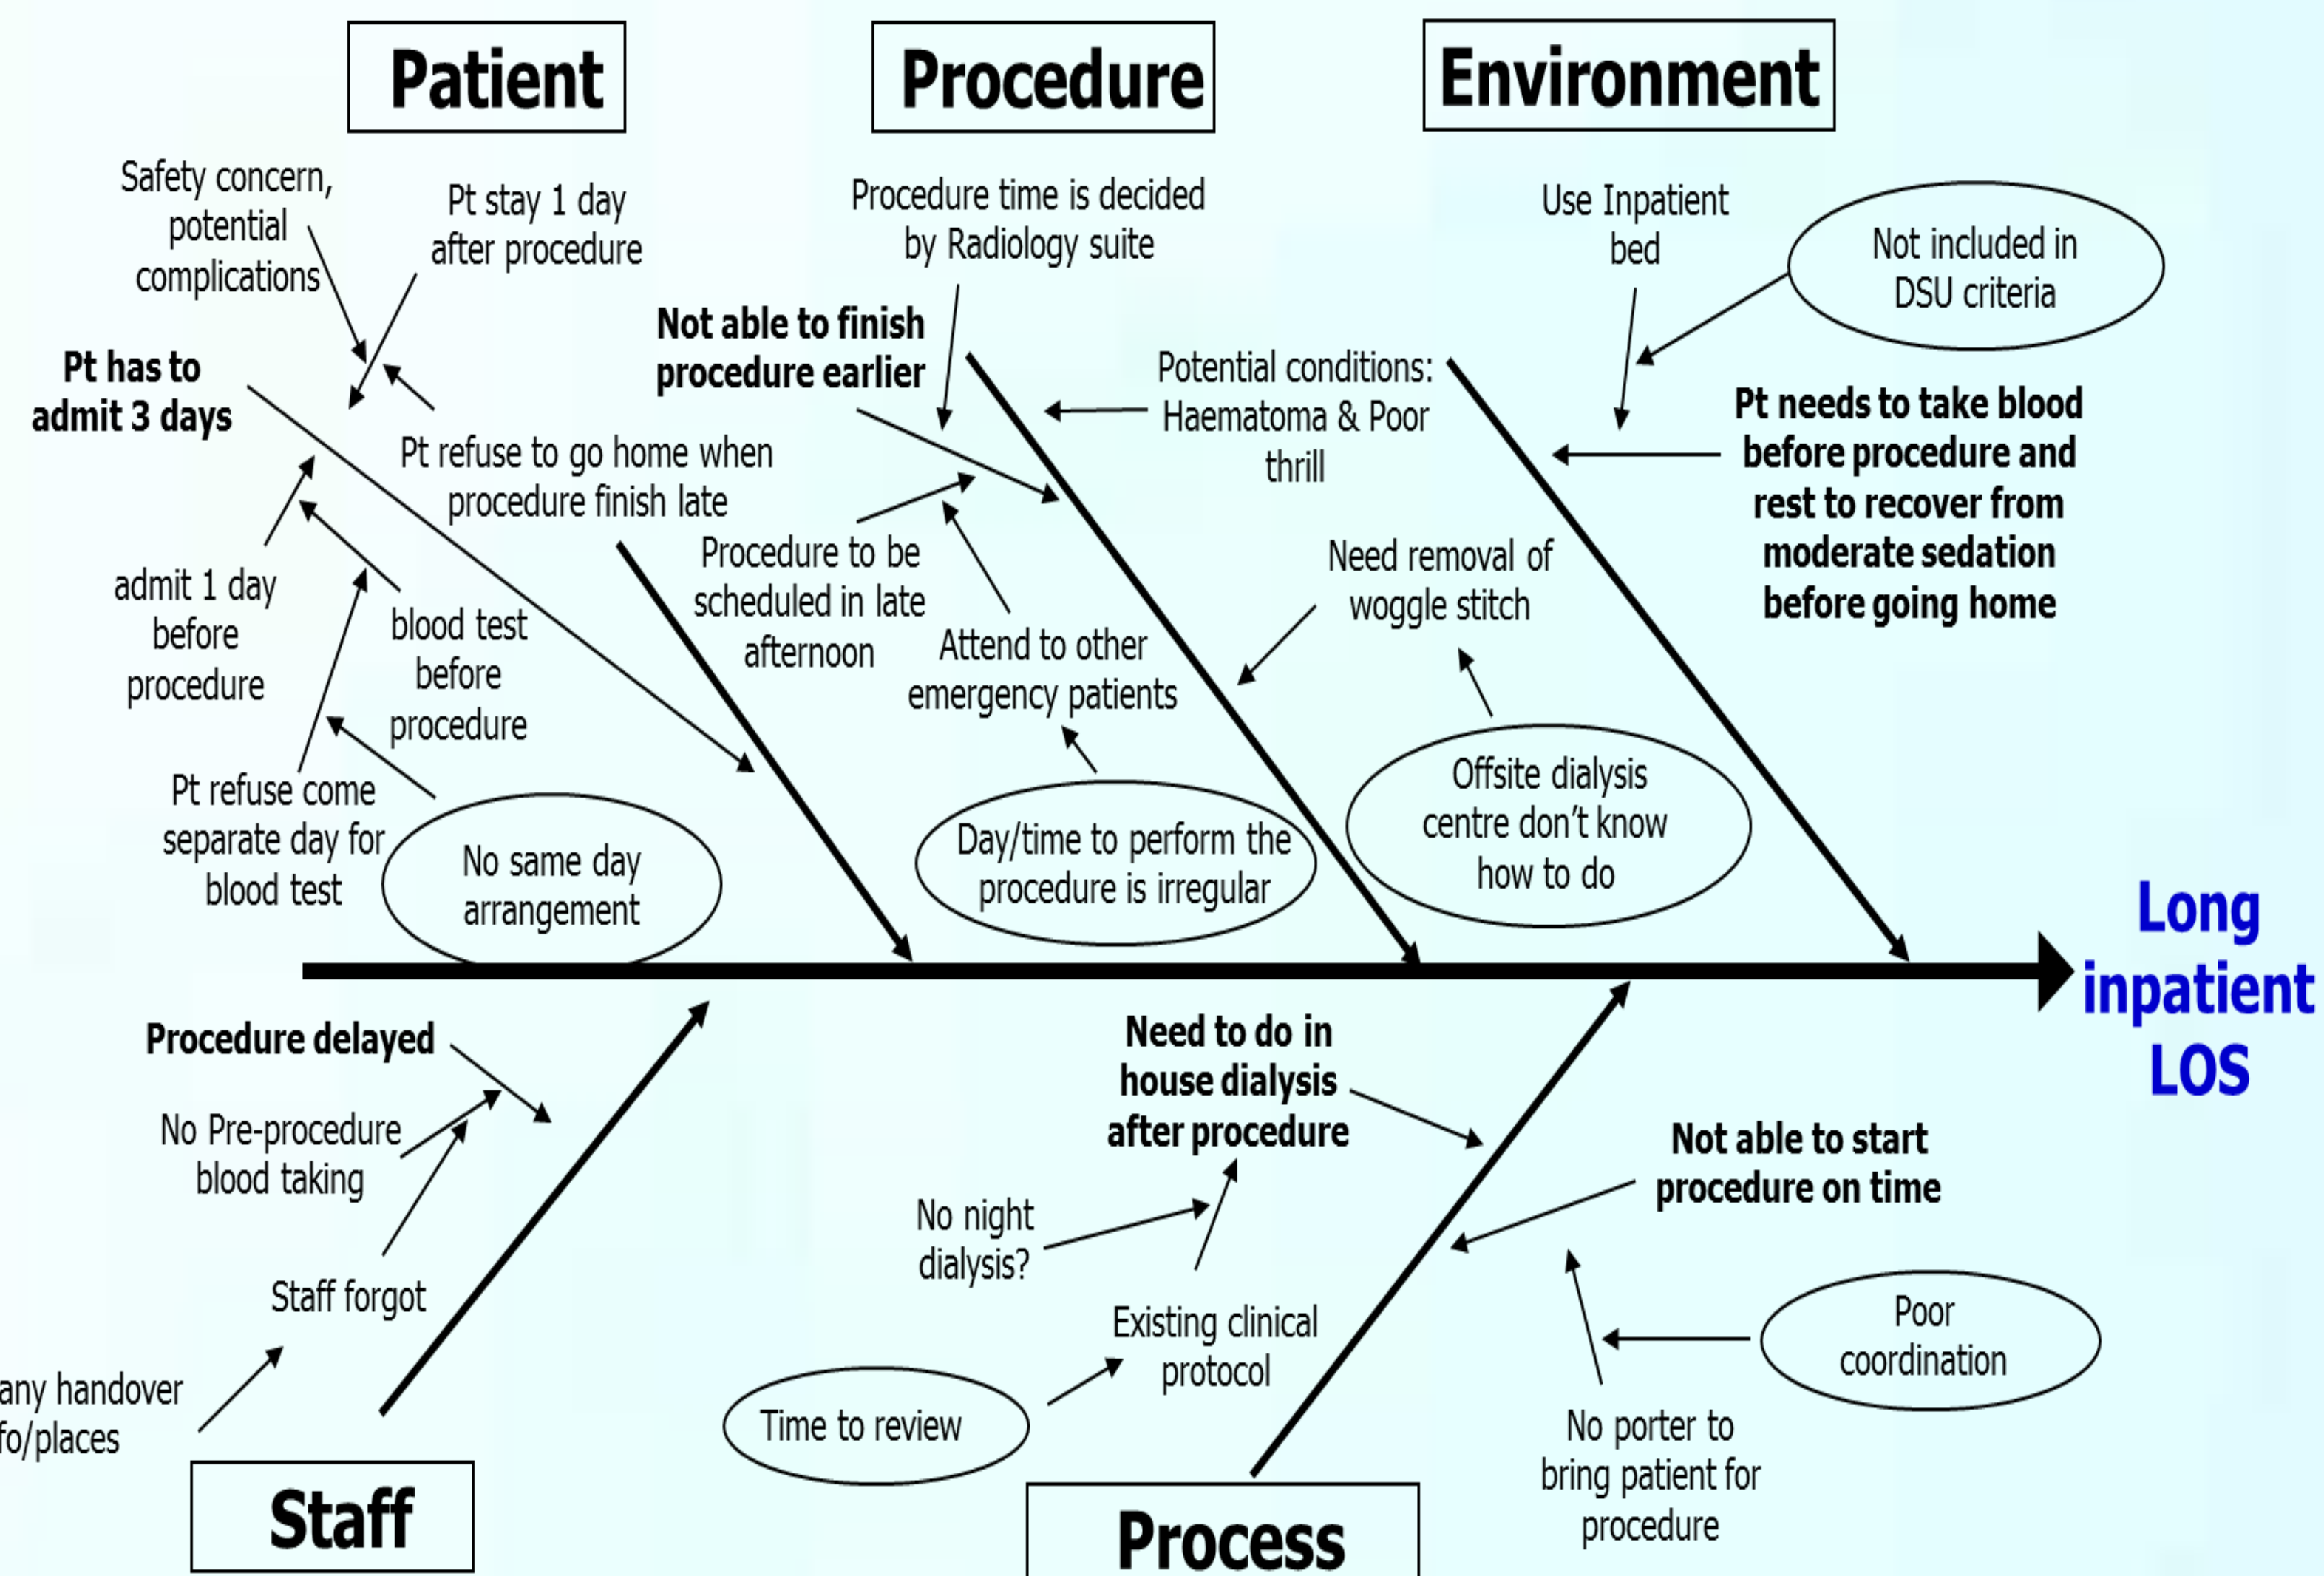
Patient

Procedure

Environment

Safety concern, potential complications

Pt stay 1 day after procedure

Pt has to admit 3 days

Pt refuse to go home when procedure finish late

admit 1 day before procedure

blood test before procedure

Pt refuse come separate day for blood test

No same day arrangement

Procedure time is decided by Radiology suite

Not able to finish procedure earlier

Potential conditions: Haematoma & Poor thrill

Procedure to be scheduled in late afternoon

Attend to other emergency patients

Day/time to perform the procedure is irregular

Need removal of woggle stitch

Offsite dialysis centre don't know how to do

Use Inpatient bed

Not included in DSU criteria

Pt needs to take blood before procedure and rest to recover from moderate sedation before going home

Long inpatient LOS

Procedure delayed

No Pre-procedure blood taking

Staff forgot

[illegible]any handover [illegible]fo/places

Staff

Need to do in house dialysis after procedure

No night dialysis?

Existing clinical protocol

Time to review

Not able to start procedure on time

Poor coordination

No porter to bring patient for procedure

Process